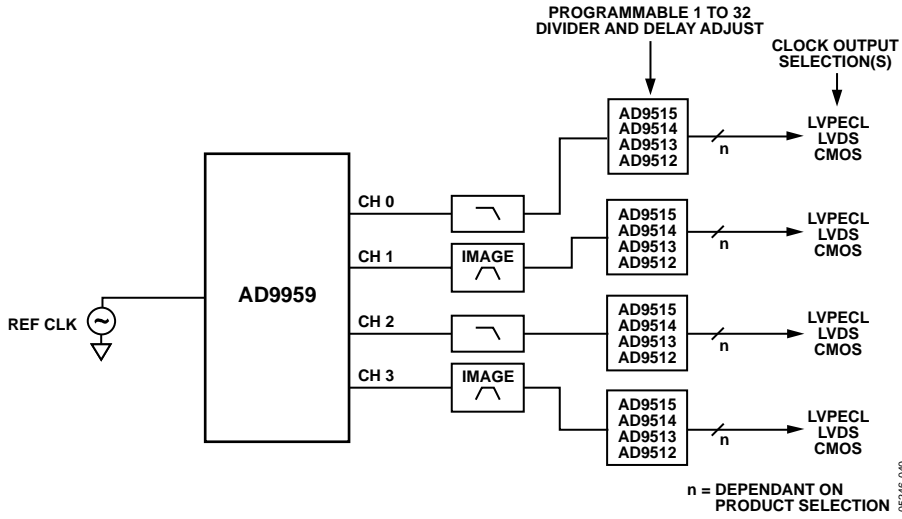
PROGRAMMABLE 1 TO 32
DIVIDER AND DELAY ADJUST

CLOCK OUTPUT
SELECTION(S)

REF CLK

AD9959

CH 0

CH 1

CH 2

CH 3

IMAGE

IMAGE

AD9515
AD9514
AD9513
AD9512

n

LVPECL
LVDS
CMOS

AD9515
AD9514
AD9513
AD9512

n

LVPECL
LVDS
CMOS

AD9515
AD9514
AD9513
AD9512

n

LVPECL
LVDS
CMOS

AD9515
AD9514
AD9513
AD9512

n

LVPECL
LVDS
CMOS

n = DEPENDANT ON
PRODUCT SELECTION

05246-040